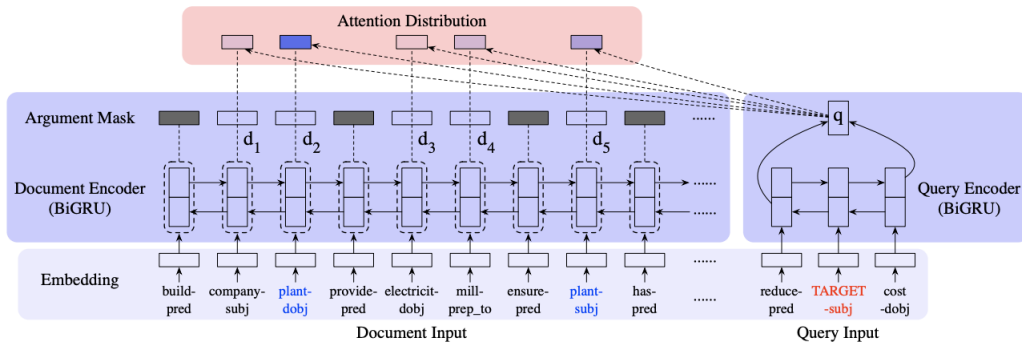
Attention Distribution

Argument Mask

......

q

$d_1$ $d_2$ $d_3$ $d_4$ $d_5$

Document Encoder (BiGRU)

......

......

Query Encoder (BiGRU)

Embedding

......

build-pred company-subj plant-dobj provide-pred electricit-dobj mill-prep_to ensure-pred plant-subj has-pred ...... reduce-pred TARGET-subj cost-dobj

Document Input

Query Input